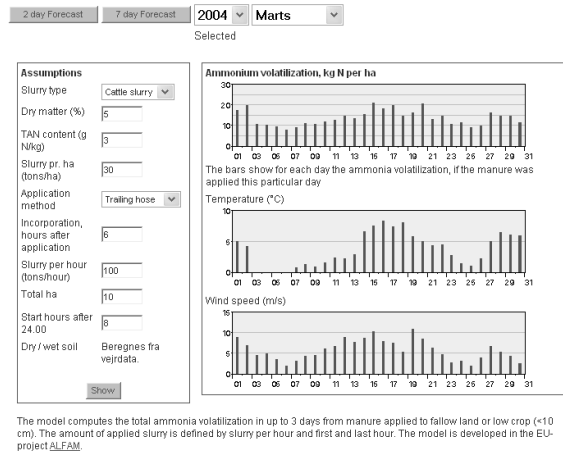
2 day Forecast | 7 day Forecast | 2004 | Marts

Selected

Assumptions

Slurry type: Cattle slurry

Dry matter (%): 5

TAN content (g N/kg): 3

Slurry pr. ha (tons/ha): 30

Application method: Trailing hose

Incorporation, hours after application: 6

Slurry per hour (tons/hour): 100

Total ha: 10

Start hours after 24.00: 8

Dry / wet soil: Beregnes fra vejrdata.

Show

Ammonium volatilization, kg N per ha

30
20
10
0

01 03 05 07 09 11 13 15 17 19 21 23 25 27 29 31

The bars show for each day the ammonia volatilization, if the manure was applied this particular day

Temperature (°C)

10
5
0

01 03 05 07 09 11 13 15 17 19 21 23 25 27 29 31

Wind speed (m/s)

15
10
5
0

01 03 05 07 09 11 13 15 17 19 21 23 25 27 29 31

The model computes the total ammonia volatilization in up to 3 days from manure applied to fallow land or low crop (<10 cm). The amount of applied slurry is defined by slurry per hour and first and last hour. The model is developed in the EU-project ALFAM.